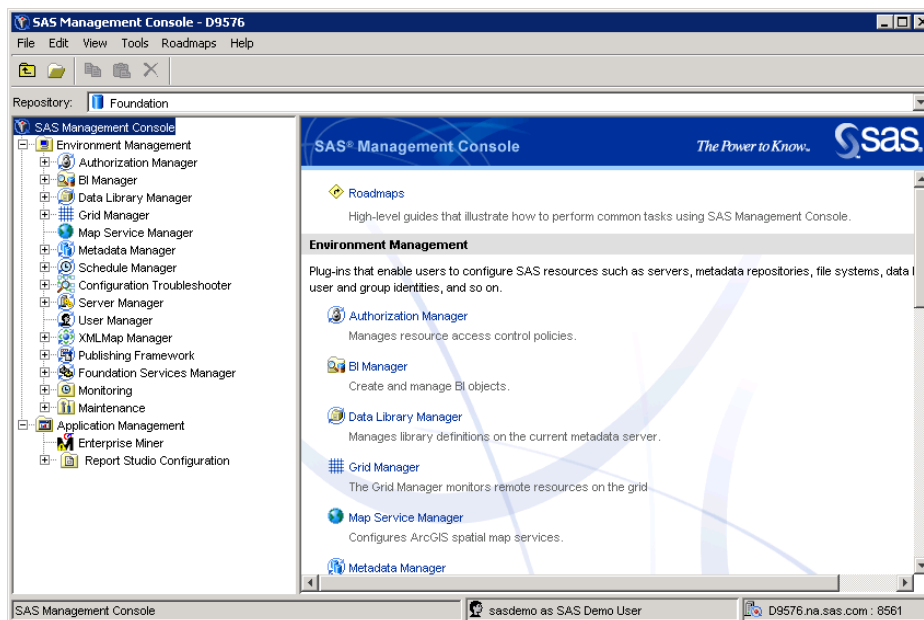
SAS Management Console - D9576

File Edit View Tools Roadmaps Help

Repository: Foundation

SAS Management Console
Environment Management
Authorization Manager
BI Manager
Data Library Manager
Grid Manager
Map Service Manager
Metadata Manager
Schedule Manager
Configuration Troubleshooter
Server Manager
User Manager
XMLMap Manager
Publishing Framework
Foundation Services Manager
Monitoring
Maintenance
Application Management
Enterprise Miner
Report Studio Configuration

SAS® Management Console

The Power to Know.

sas

Roadmaps

High-level guides that illustrate how to perform common tasks using SAS Management Console.

Environment Management

Plug-ins that enable users to configure SAS resources such as servers, metadata repositories, file systems, data l user and group identities, and so on.

Authorization Manager

Manages resource access control policies.

BI Manager

Create and manage BI objects.

Data Library Manager

Manages library definitions on the current metadata server.

Grid Manager

The Grid Manager monitors remote resources on the grid

Map Service Manager

Configures ArcGIS spatial map services.

Metadata Manager

SAS Management Console

sasdemo as SAS Demo User

D9576.na.sas.com : 8561